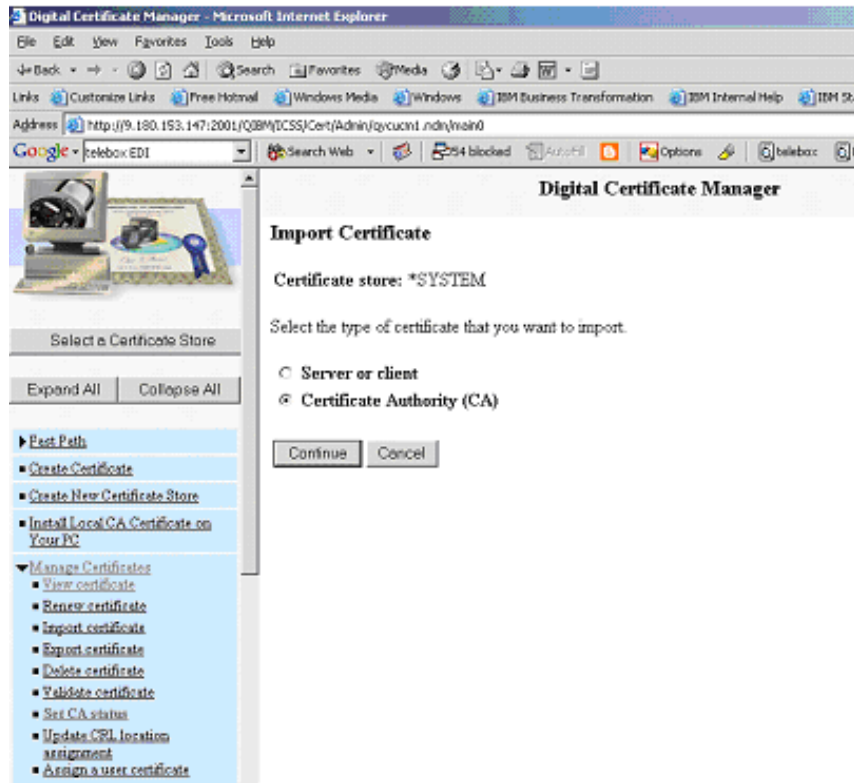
Digital Certificate Manager - Microsoft Internet Explorer

File Edit View Favorites Tools Help

Back Search Favorites Media

Links Customize Links Free Hotmail Windows Media Windows IBM Business Transformation IBM Internal Help IBM St

Address http://9.180.153.147:2001/QIBM/ICSS/Cert/Admin/qycucm1.ndm/main0

Google - telebox EDI Search Web 254 blocked AutoFill Options telebox

Digital Certificate Manager

Import Certificate

Certificate store: *SYSTEM

Select the type of certificate that you want to import.

Server or client

Certificate Authority (CA)

Continue Cancel

Select a Certificate Store

Expand All Collapse All

Fast Path

Create Certificate

Create New Certificate Store

Install Local CA Certificate on Your PC

Manage Certificates

View certificate

Renew certificate

Import certificate

Export certificate

Delete certificate

Validate certificate

Set CA status

Update CRL location assignment

Assign a user certificate